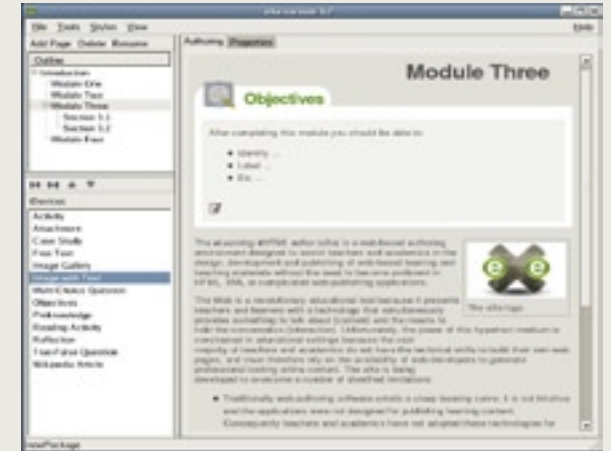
eXe

File Tools Styles View

Help

Add Page Delete Rename

Outline

Introduction
Module One
Module Two
Module Three
Section 1.1
Section 1.2
Module Four

iDevices

Activity
Attachment
Case Study
Free Text
Image Gallery
Image with Text
Multi-Choice Question
Objectives
Preknowledge
Reading Activity
Reflection
True-False Question
Wikipedia Article

Authoring Properties

Module Three

Objectives

After completing this module you should be able to:

Identify ...
Label ...
Etc ...

The eLearning XHTML editor (eXe) is a web-based authoring environment designed to assist teachers and academics in the design, development and publishing of web-based learning and teaching materials without the need to become proficient in HTML, XML, or complicated web-publishing applications.

The Web is a revolutionary educational tool because it presents teachers and learners with a technology that simultaneously provides something to talk about (content) and the means to hold the conversation (interaction). Unfortunately, the power of this hypertext medium is constrained in educational settings because the vast majority of teachers and academics do not have the technical skills to build their own web pages, and must therefore rely on the availability of web developers to generate professional looking online content. The eXe is being developed to overcome a number of identified limitations:

The eXe logo

Traditionally web-authoring software entails a steep learning curve. It is not intuitive and the applications were not designed for publishing learning content. Consequently teachers and academics have not adopted these technologies for

newPackage